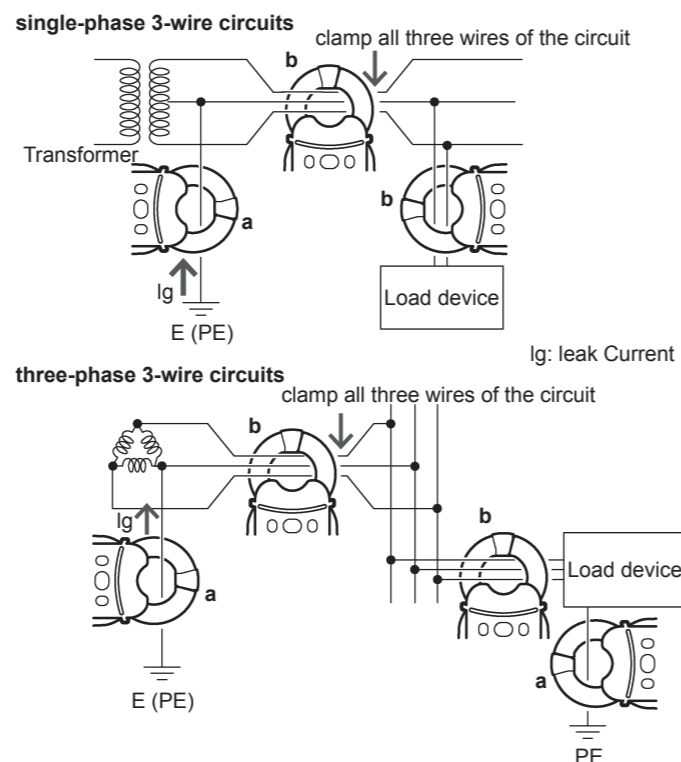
single-phase 3-wire circuits

clamp all three wires of the circuit

b

Transformer

a

b

Ig

Load device

E (PE)

Ig: leak Current

three-phase 3-wire circuits

clamp all three wires of the circuit

b

Ig

b

Load device

a

a

E (PE)

PE